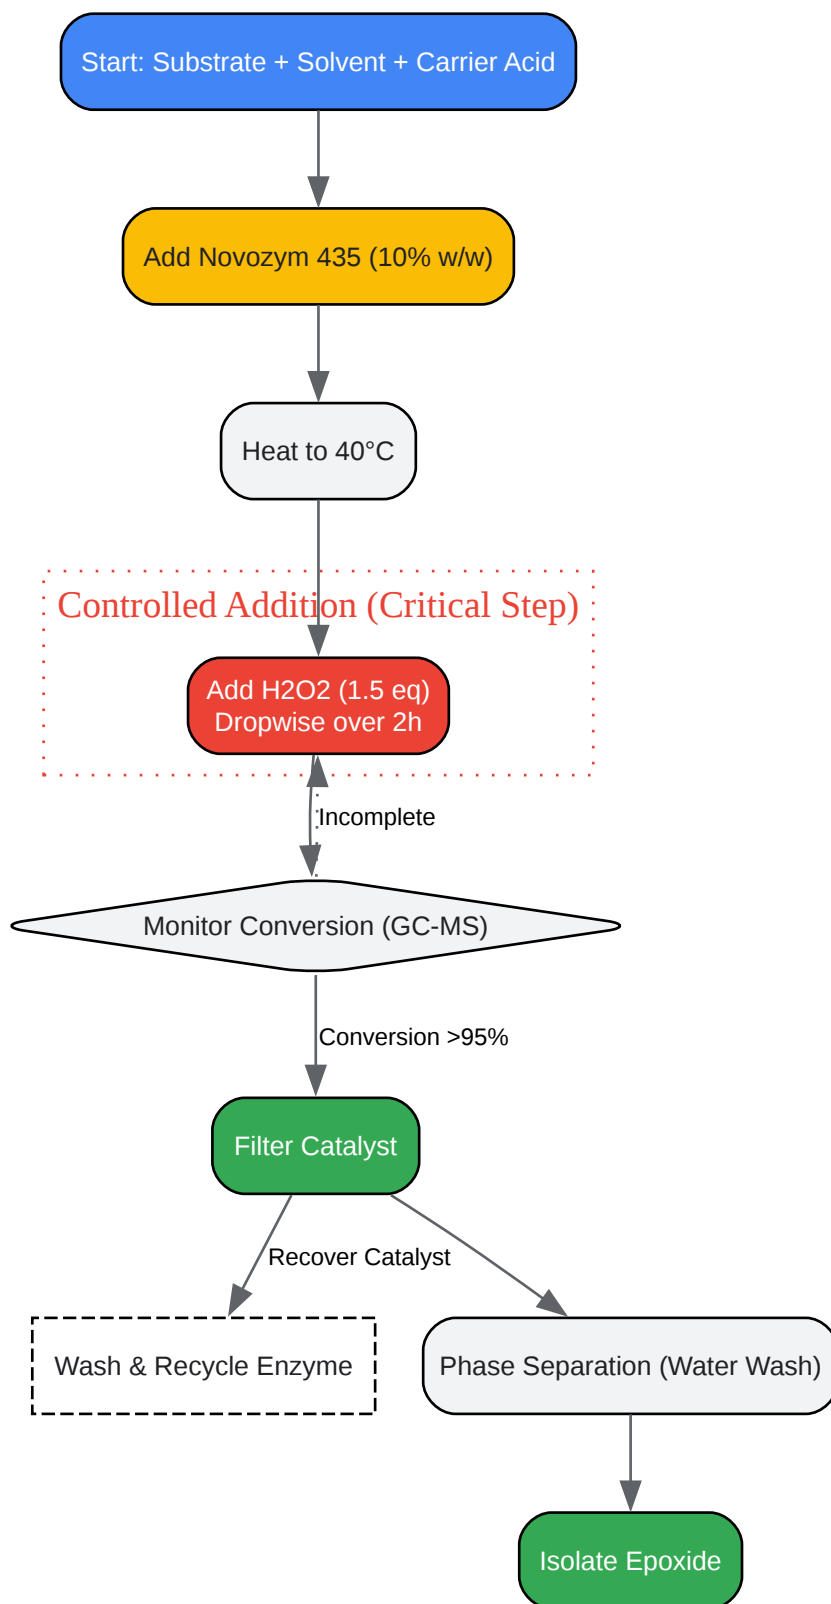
Start: Substrate + Solvent + Carrier Acid

Add Novozym 435 (10% w/w)

Heat to 40°C

Controlled Addition (Critical Step)

Add H2O2 (1.5 eq)
Dropwise over 2h

Incomplete

Monitor Conversion (GC-MS)

Conversion >95%

Filter Catalyst

Recover Catalyst

Wash & Recycle Enzyme

Phase Separation (Water Wash)

Isolate Epoxide